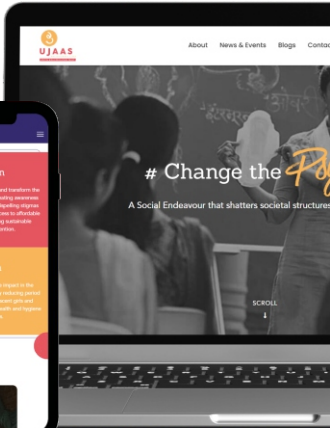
UJAAS

About News & Events Blogs Contac

# Change the P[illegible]

A Social Endeavour that shatters societal structures

SCROLL

n

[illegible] and transform the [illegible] eating awareness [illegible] regarding stigmas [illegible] cess to affordable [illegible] ing sustainable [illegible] ention.

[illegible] impact in the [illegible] reducing period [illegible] escent girls and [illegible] ealth and hygiene